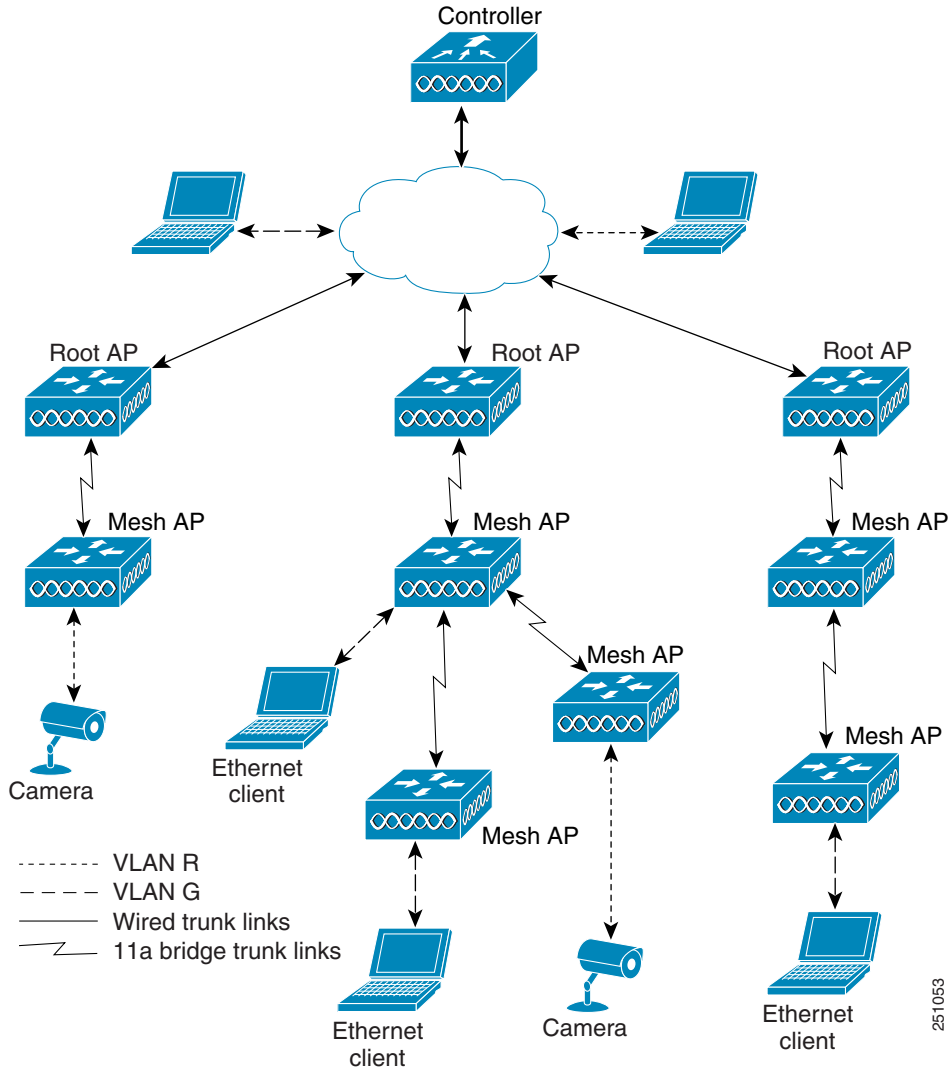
Controller

Root AP

Root AP

Root AP

Mesh AP

Mesh AP

Mesh AP

Mesh AP

Mesh AP

Mesh AP

Camera

Ethernet client

VLAN R
VLAN G
Wired trunk links
11a bridge trunk links

Ethernet client

Camera

Ethernet client

251053